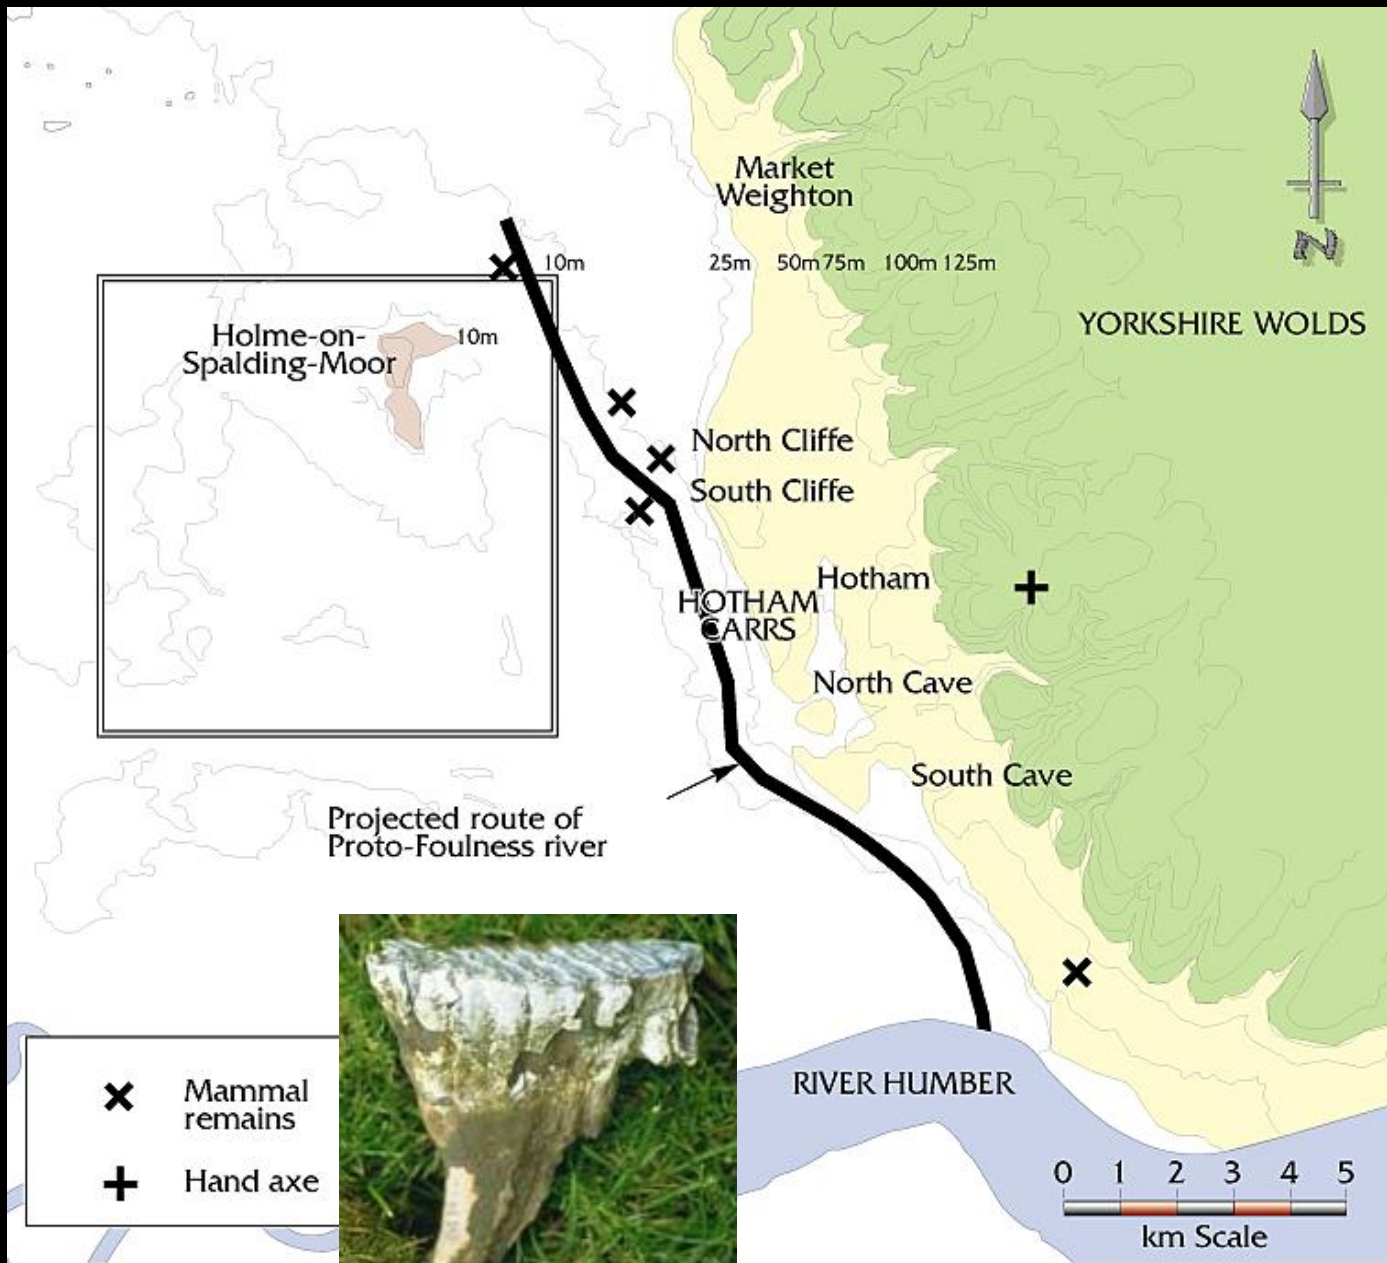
Market Weighton

N

10m 25m 50m 75m 100m 125m

YORKSHIRE WOLDS

Holme-on-Spalding-Moor

10m

North Cliffe

South Cliffe

Hotham

HOTHAM CARRS

North Cave

South Cave

Projected route of Proto-Foulness river

RIVER HUMBER

Mammal remains

Hand axe

0 1 2 3 4 5

km Scale